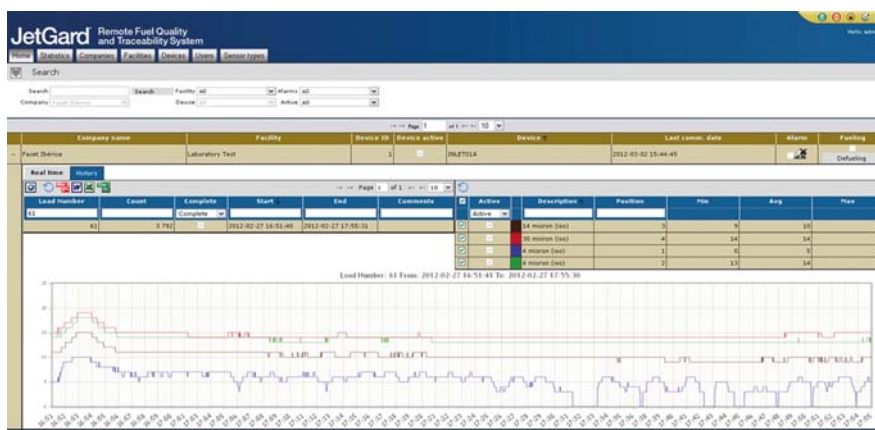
JetGard Remote Fuel Quality and Traceability System

Hello: adm

Home Statistics Companies Facilities Devices Users Sensor types

Search

Search: Search Facility: All Alarms: All
Company: Faset Ibérica Device: All Active: All

Page 1 of 1 10

| Company name | Facility | Device ID | Device active | Device | Last comm. date | Alarm | Fueling |
|---|---|---|---|---|---|---|---|
| Faset Ibérica | Laboratory Test | 1 | | INLET01A | 2012-03-02 15:44:45 | | Defueling |

Real time History

Page 1 of 1 10

| Load Number | Count | Complete | Start | End | Comments |
|---|---|---|---|---|---|
| 61 | | Complete | | | |
| 61 | 3 792 | | 2012-02-27 16:51:40 | 2012-02-27 17:55:31 | |

| Active | | Description | Position | Min | Avg | Max |
|---|---|---|---|---|---|---|
| Active | | | | | | |
| | | 14 micron (iso) | 3 | 9 | 10 | |
| | | 30 micron (iso) | 4 | 14 | 14 | |
| | | 4 micron (iso) | 1 | 5 | 5 | |
| | | 6 micron (iso) | 2 | 13 | 14 | |

Load Number: 61 From: 2012-02-27 16:51:41 To: 2012-02-27 17:55:30

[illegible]